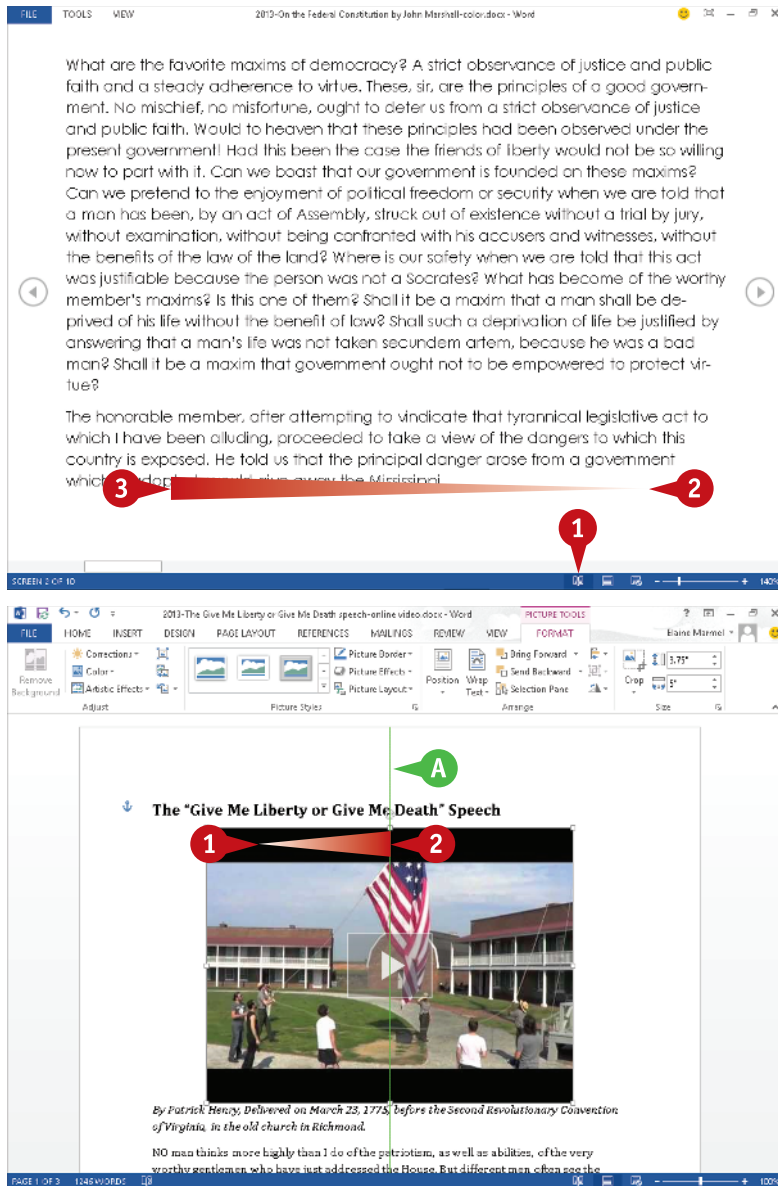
FILE TOOLS VIEW 2013-On the Federal Constitution by John Marshall-color.docx - Word

What are the favorite maxims of democracy? A strict observance of justice and public faith and a steady adherence to virtue. These, sir, are the principles of a good government. No mischief, no misfortune, ought to deter us from a strict observance of justice and public faith. Would to heaven that these principles had been observed under the present government! Had this been the case the friends of liberty would not be so willing now to part with it. Can we boast that our government is founded on these maxims? Can we pretend to the enjoyment of political freedom or security when we are told that a man has been, by an act of Assembly, struck out of existence without a trial by jury, without examination, without being confronted with his accusers and witnesses, without the benefits of the law of the land? Where is our safety when we are told that this act was justifiable because the person was not a Socrates? What has become of the worthy member's maxims? Is this one of them? Shall it be a maxim that a man shall be deprived of his life without the benefit of law? Shall such a deprivation of life be justified by answering that a man's life was not taken secundem artem, because he was a bad man? Shall it be a maxim that government ought not to be empowered to protect virtue?

The honorable member, after attempting to vindicate that tyrannical legislative act to which I have been alluding, proceeded to take a view of the dangers to which this country is exposed. He told us that the principal danger arose from a government which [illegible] away the Mississippi

3 2 1

SCREEN 2 OF 10 140%

2013-The Give Me Liberty or Give Me Death speech-online video.docx - Word PICTURE TOOLS ? – ×
FILE HOME INSERT DESIGN PAGE LAYOUT REFERENCES MAILINGS REVIEW VIEW FORMAT Elaine Marmel
Remove Background Corrections Color Artistic Effects Adjust Picture Styles Picture Border Picture Effects Picture Layout Position Wrap Text Bring Forward Send Backward Selection Pane Arrange Crop 3.75" 5" Size

A

The "Give Me Liberty or Give Me Death" Speech

1 2

By Patrick Henry, Delivered on March 23, 1775, before the Second Revolutionary Convention of Virginia, in the old church in Richmond.

NO man thinks more highly than I do of the patriotism, as well as abilities, of the very worthy gentlemen who have just addressed the House. But different men often see the

PAGE 1 OF 3 1245 WORDS 100%